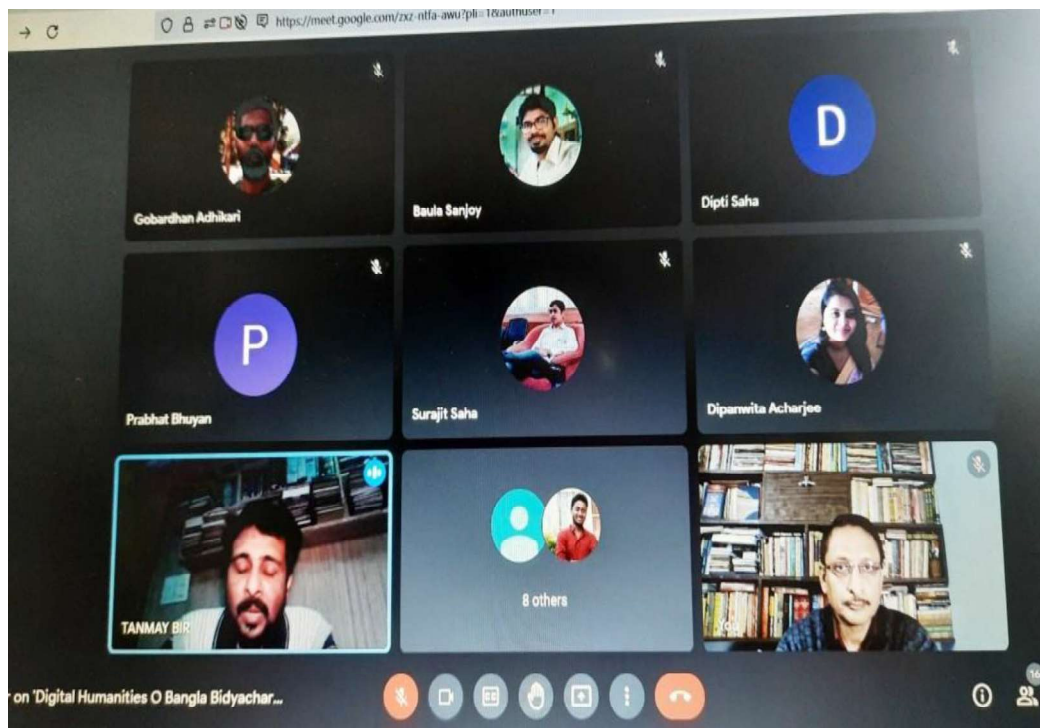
https://meet.google.com/zxz-ntfa-awu?pli=1&authuser=1

Gobardhan Adhikari

Baula Sanjoy

D

Dipti Saha

P

Prabhat Bhuyan

Surajit Saha

Dipanwita Acharjee

TANMAY BIR

8 others

You

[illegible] on 'Digital Humanities O Bangla Bidyachar...

16